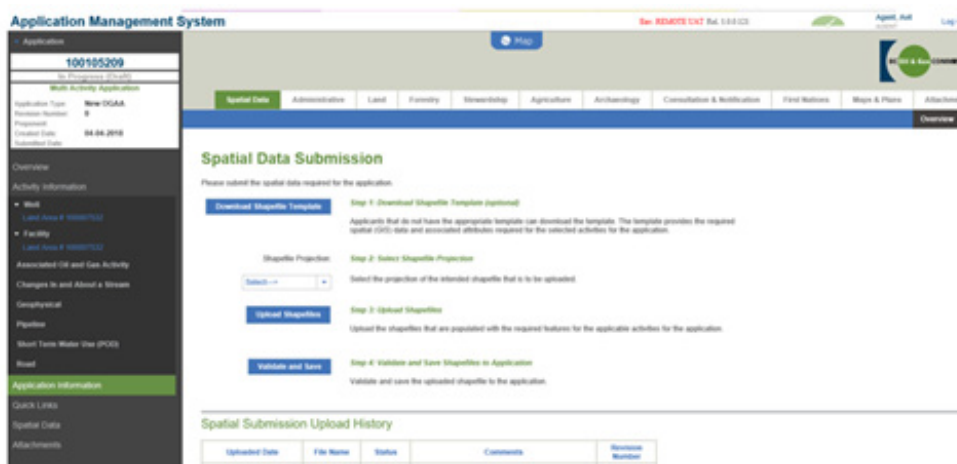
Application Management System

Env: REMOTE UAT Rel. 5.0.0.121

Agent, Aut

Log

Application

100105209

In Progress (Draft)

Multi Activity Application

Application Type: New OGAA

Revision Number: 0

Proponent:

Created Date: 04-04-2018

Submitted Date:

Overview

Activity Information

Well

Land Area # 100007532

Facility

Land Area # 100007532

Associated Oil and Gas Activity

Changes In and About a Stream

Geophysical

Pipeline

Short Term Water Use (POD)

Road

Application Information

Quick Links

Spatial Data

Attachments

Map

Spatial Data | Administrative | Land | Forestry | Stewardship | Agriculture | Archaeology | Consultation & Notification | First Nations | Maps & Plans | Attachm

Overview

Spatial Data Submission

Please submit the spatial data required for the application.

Download Shapefile Template

Step 1: Download Shapefile Template (optional)

Applicants that do not have the appropriate template can download the template. The template provides the required spatial (GIS) data and associated attributes required for the selected activities for the application.

Shapefile Projection

Step 2: Select Shapefile Projection

Select--->

Select the projection of the intended shapefile that is to be uploaded.

Upload Shapefiles

Step 3: Upload Shapefiles

Upload the shapefiles that are populated with the required features for the applicable activities for the application.

Validate and Save

Step 4: Validate and Save Shapefiles to Application

Validate and save the uploaded shapefile to the application.

Spatial Submission Upload History

| Uploaded Date | File Name | Status | Comments | Revision Number |
|---|---|---|---|---|